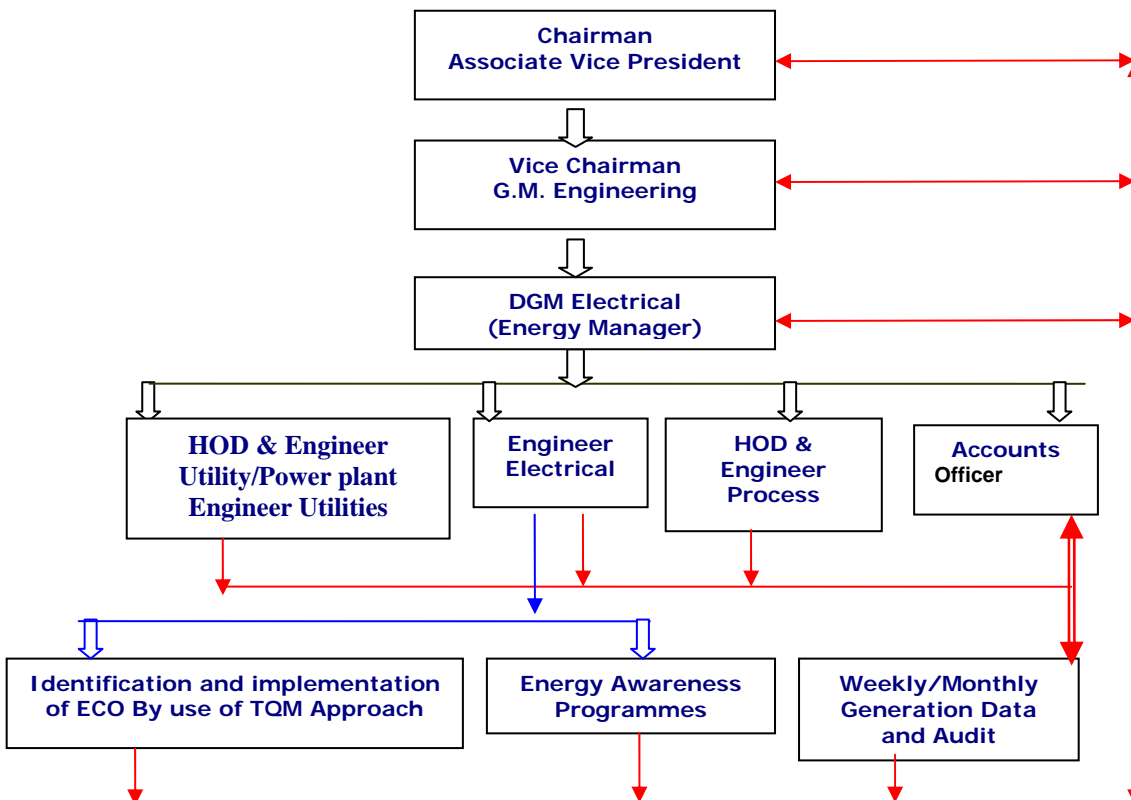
Chairman
Associate Vice President

Vice Chairman
G.M. Engineering

DGM Electrical
(Energy Manager)

HOD & Engineer
Utility/Power plant
Engineer Utilities

Engineer
Electrical

HOD &
Engineer
Process

Accounts
Officer

Identification and implementation of ECO By use of TQM Approach

Energy Awareness Programmes

Weekly/Monthly Generation Data and Audit